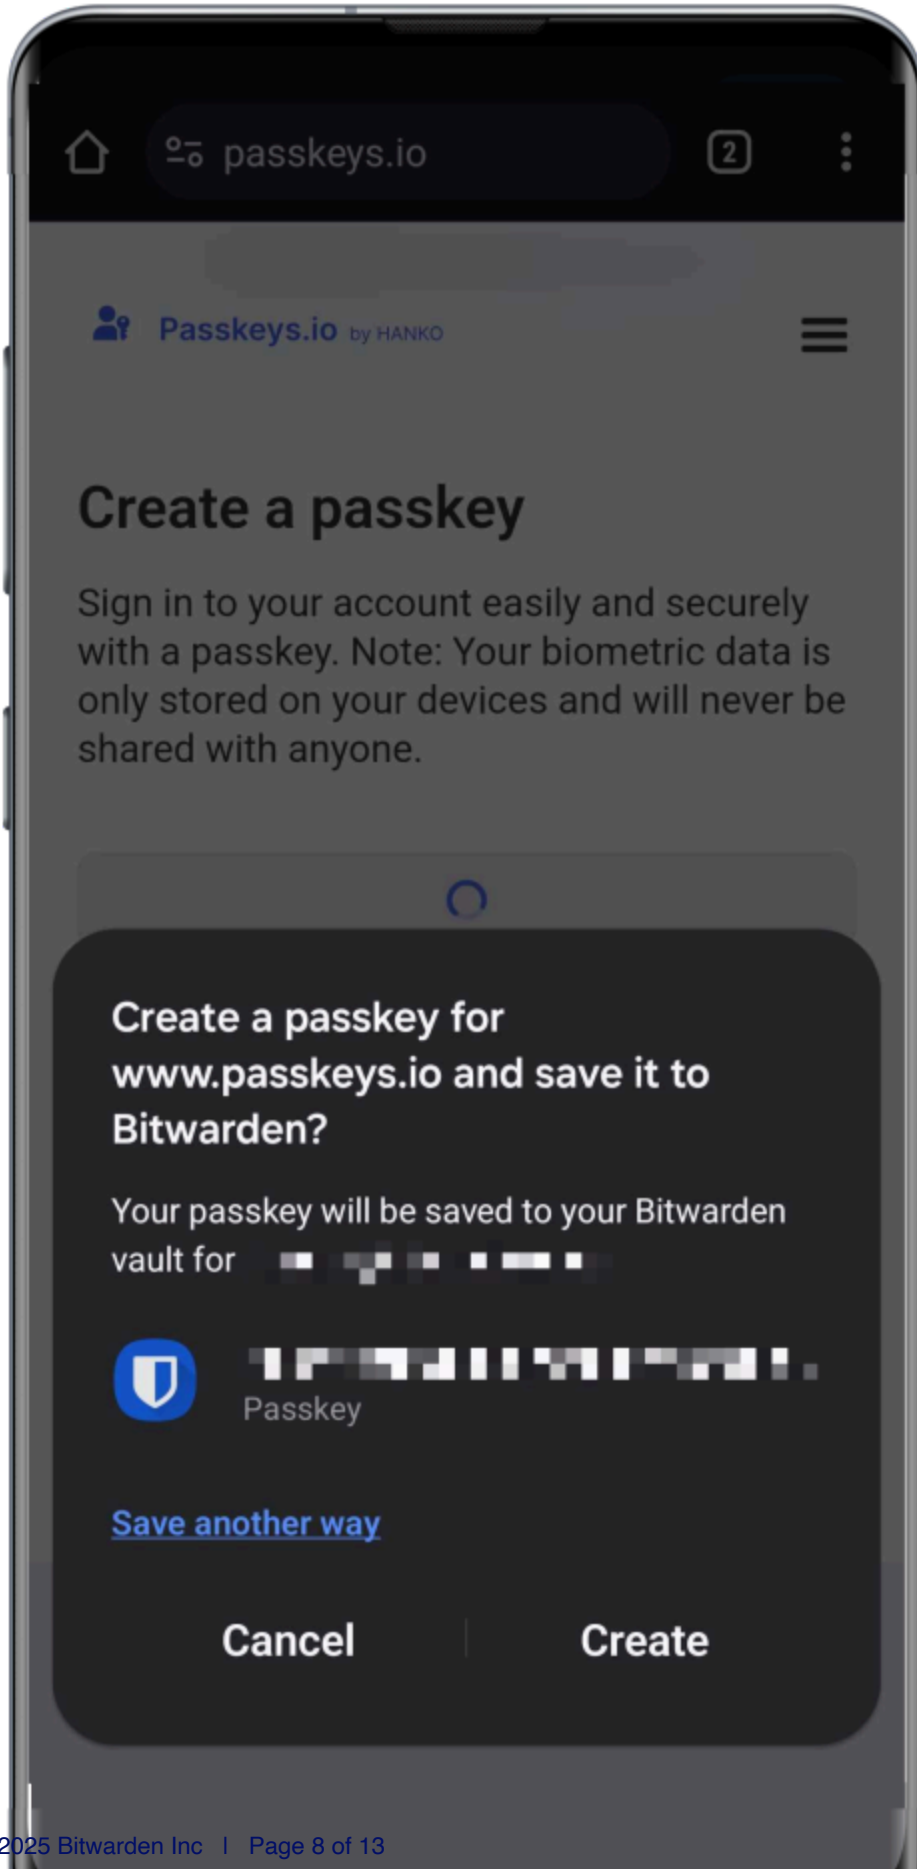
passkeys.io

2

Passkeys.io by HANKO

Create a passkey

Sign in to your account easily and securely with a passkey. Note: Your biometric data is only stored on your devices and will never be shared with anyone.

Create a passkey for www.passkeys.io and save it to Bitwarden?

Your passkey will be saved to your Bitwarden vault for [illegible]

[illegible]
Passkey

Save another way

Cancel

Create

2025 Bitwarden Inc | Page 8 of 13